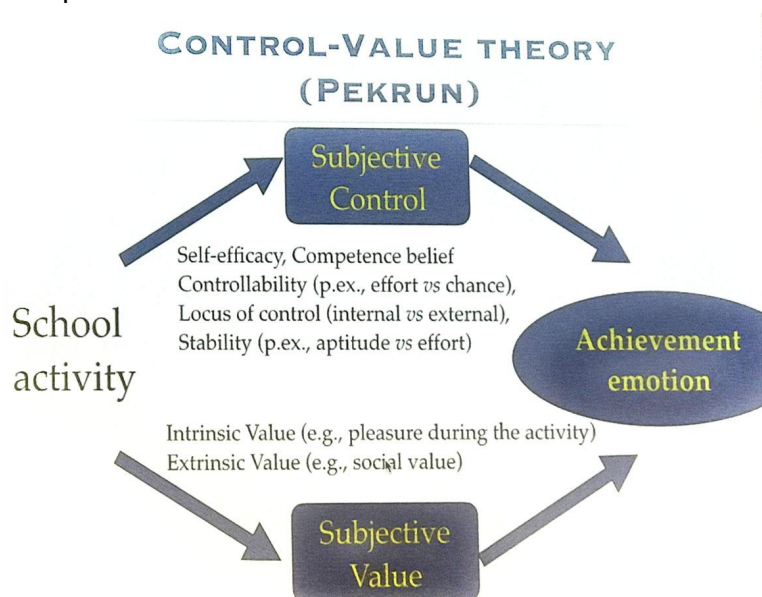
CONTROL-VALUE THEORY (PEKRUN)

Subjective Control

Self-efficacy, Competence belief
Controllability (p.ex., effort vs chance),
Locus of control (internal vs external),
Stability (p.ex., aptitude vs effort)

School activity

Achievement emotion

Intrinsic Value (e.g., pleasure during the activity)
Extrinsic Value (e.g., social value)

Subjective Value